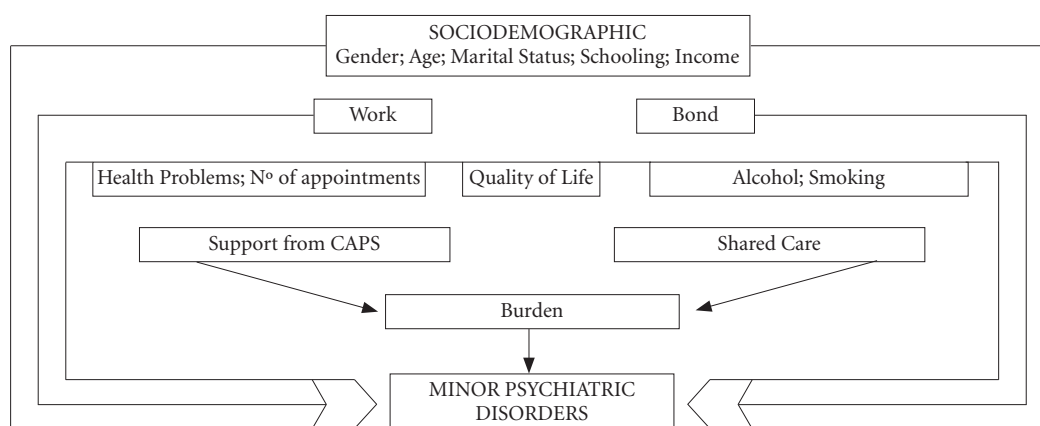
SOCIODEMOGRAPHIC
Gender; Age; Marital Status; Schooling; Income

Work

Bond

Health Problems; Nº of appointments

Quality of Life

Alcohol; Smoking

Support from CAPS

Shared Care

Burden

MINOR PSYCHIATRIC DISORDERS